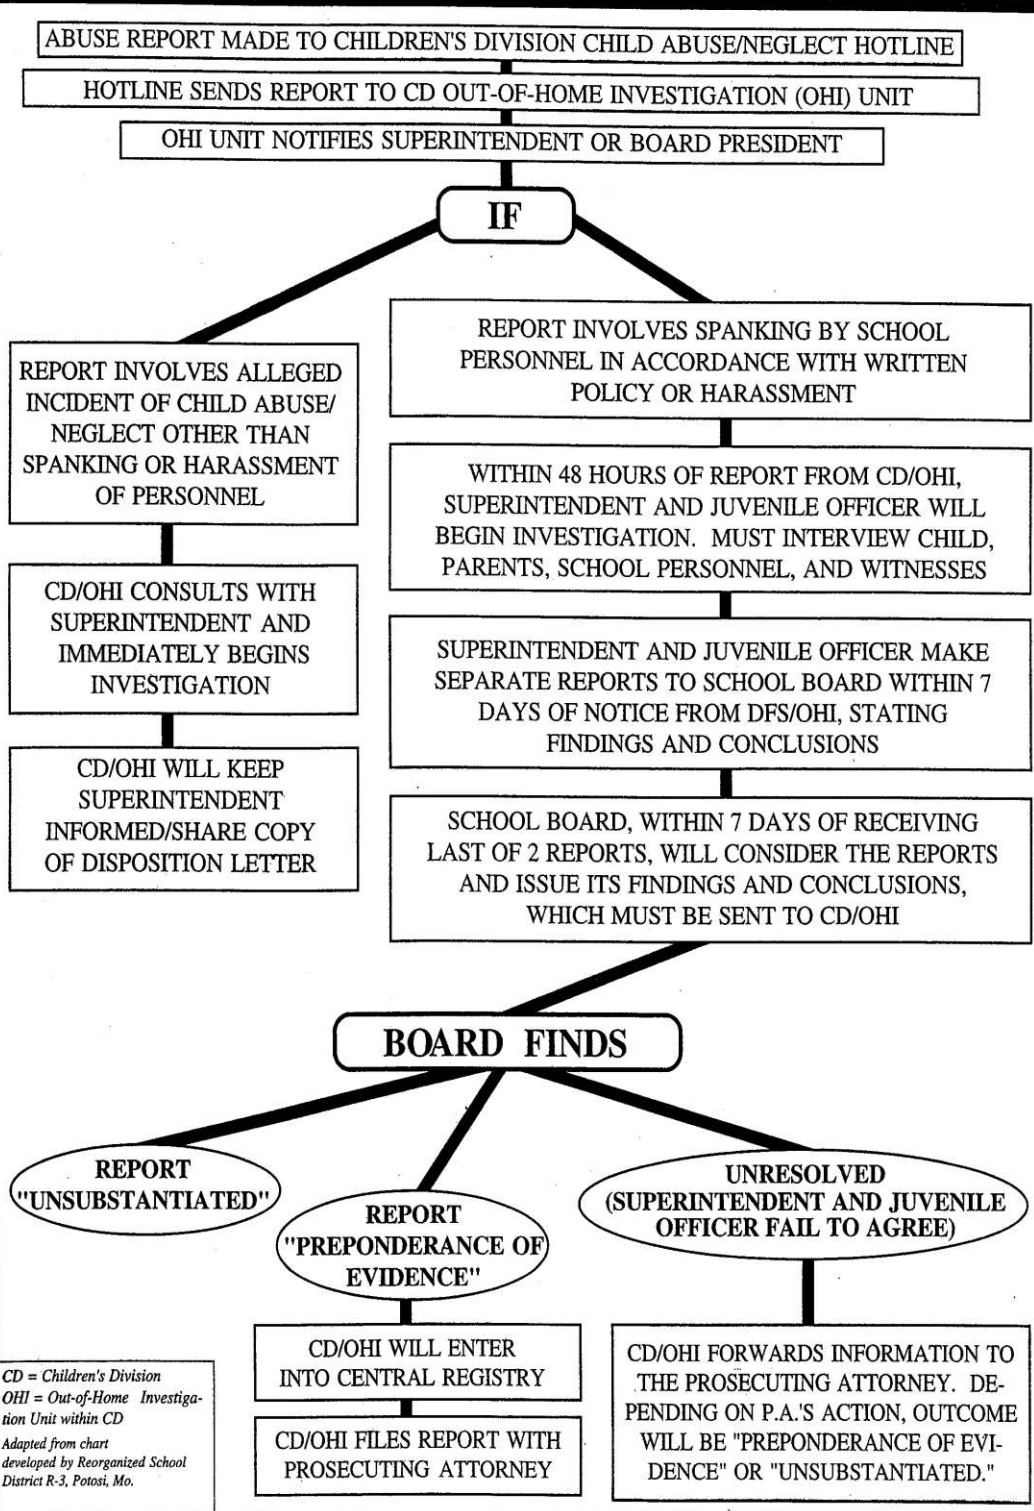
ABUSE REPORT MADE TO CHILDREN'S DIVISION CHILD ABUSE/NEGLECT HOTLINE

HOTLINE SENDS REPORT TO CD OUT-OF-HOME INVESTIGATION (OHI) UNIT

OHI UNIT NOTIFIES SUPERINTENDENT OR BOARD PRESIDENT

IF

REPORT INVOLVES ALLEGED INCIDENT OF CHILD ABUSE/ NEGLECT OTHER THAN SPANKING OR HARASSMENT OF PERSONNEL

CD/OHI CONSULTS WITH SUPERINTENDENT AND IMMEDIATELY BEGINS INVESTIGATION

CD/OHI WILL KEEP SUPERINTENDENT INFORMED/SHARE COPY OF DISPOSITION LETTER

REPORT INVOLVES SPANKING BY SCHOOL PERSONNEL IN ACCORDANCE WITH WRITTEN POLICY OR HARASSMENT

WITHIN 48 HOURS OF REPORT FROM CD/OHI, SUPERINTENDENT AND JUVENILE OFFICER WILL BEGIN INVESTIGATION. MUST INTERVIEW CHILD, PARENTS, SCHOOL PERSONNEL, AND WITNESSES

SUPERINTENDENT AND JUVENILE OFFICER MAKE SEPARATE REPORTS TO SCHOOL BOARD WITHIN 7 DAYS OF NOTICE FROM DFS/OHI, STATING FINDINGS AND CONCLUSIONS

SCHOOL BOARD, WITHIN 7 DAYS OF RECEIVING LAST OF 2 REPORTS, WILL CONSIDER THE REPORTS AND ISSUE ITS FINDINGS AND CONCLUSIONS, WHICH MUST BE SENT TO CD/OHI

BOARD FINDS

REPORT "UNSUBSTANTIATED"

REPORT "PREPONDERANCE OF EVIDENCE"

UNRESOLVED (SUPERINTENDENT AND JUVENILE OFFICER FAIL TO AGREE)

CD/OHI WILL ENTER INTO CENTRAL REGISTRY

CD/OHI FILES REPORT WITH PROSECUTING ATTORNEY

CD/OHI FORWARDS INFORMATION TO THE PROSECUTING ATTORNEY. DEPENDING ON P.A.'S ACTION, OUTCOME WILL BE "PREPONDERANCE OF EVIDENCE" OR "UNSUBSTANTIATED."

CD = Children's Division
OHI = Out-of-Home Investigation Unit within CD
Adapted from chart developed by Reorganized School District R-3, Potosi, Mo.